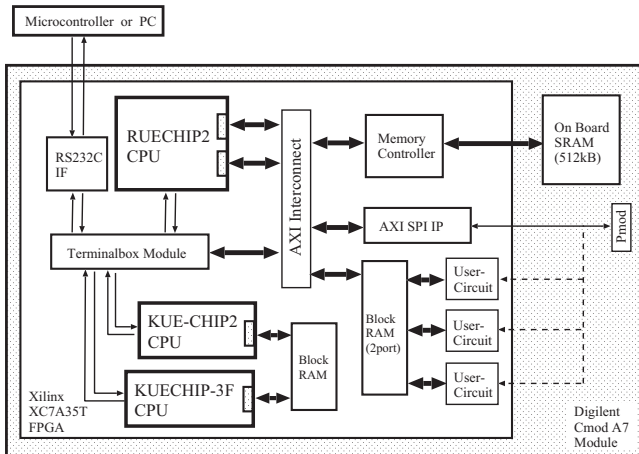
Microcontroller or PC

RS232C IF

RUECHIP2 CPU

AXI Interconnect

Memory Controller

On Board SRAM (512kB)

AXI SPI IP

Pmod

Terminalbox Module

Block RAM (2port)

User-Circuit

User-Circuit

User-Circuit

KUE-CHIP2 CPU

Block RAM

KUECHIP-3F CPU

Xilinx XC7A35T FPGA

Digilent Cmod A7 Module